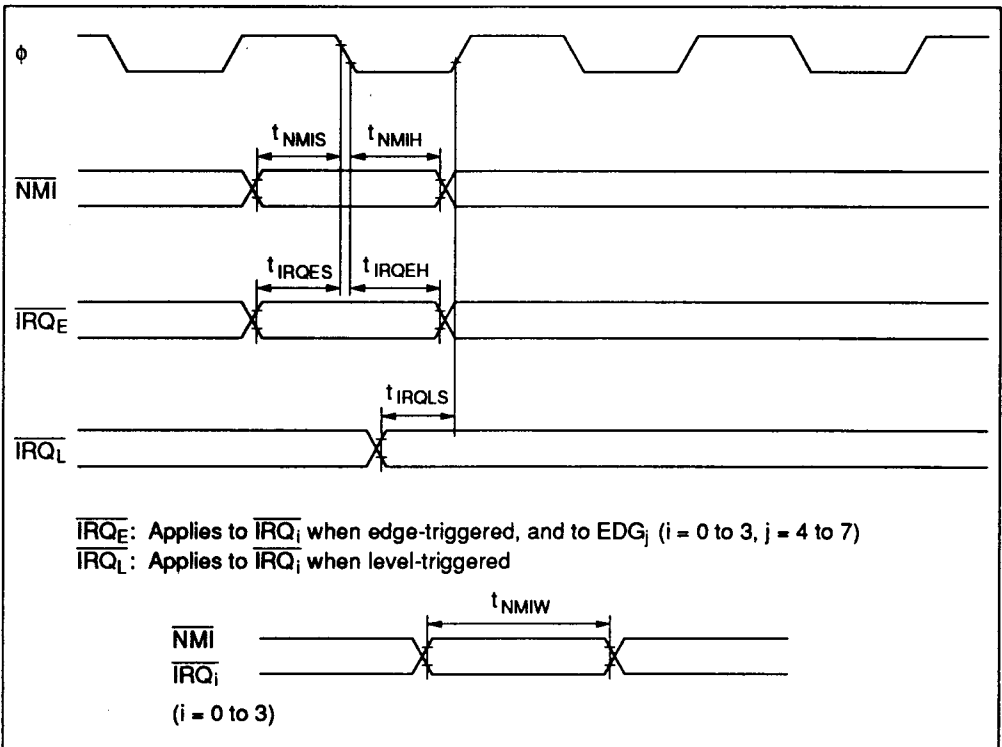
$\phi$

$t_{NMIS}$ $t_{NMIH}$

$\overline{NMI}$

$t_{IRQES}$ $t_{IRQEH}$

$\overline{IRQ_E}$

$t_{IRQLS}$

$\overline{IRQ_L}$

$\overline{IRQ_E}$: Applies to $\overline{IRQ_i}$ when edge-triggered, and to EDG$_j$ (i = 0 to 3, j = 4 to 7)
$\overline{IRQ_L}$: Applies to $\overline{IRQ_i}$ when level-triggered

$t_{NMIW}$

$\overline{NMI}$
$\overline{IRQ_i}$
(i = 0 to 3)